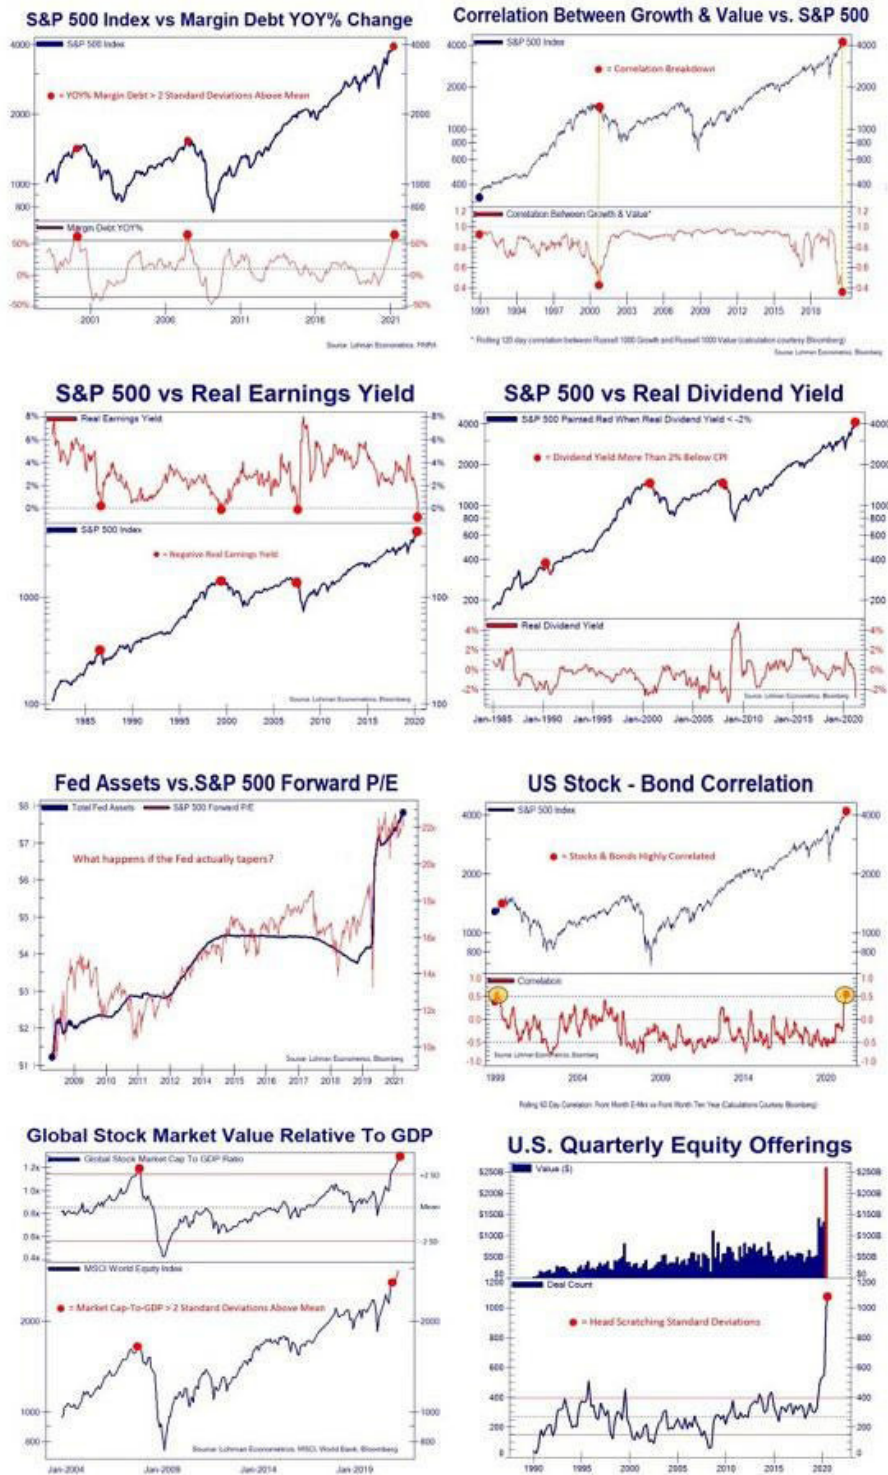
S&P 500 Index vs Margin Debt YOY% Change

S&P 500 Index

● = YOY% Margin Debt > 2 Standard Deviations Above Mean

4000 2000 1000 800

Margin Debt YOY%

50% 0% -50%

2001 2006 2011 2016 2021

Source: Lohman Econometrics, FINRA

Correlation Between Growth & Value vs. S&P 500

S&P 500 Index

● = Correlation Breakdown

4000 2000 1000 800 600 400

Correlation Between Growth & Value*

1.2 1.0 0.8 0.6 0.4

1991 1994 1997 2000 2003 2006 2009 2012 2015 2018

* Rolling 120 day correlation between Russell 1000 Growth and Russell 1000 Value (calculation courtesy Bloomberg)

Source: Lohman Econometrics, Bloomberg

S&P 500 vs Real Earnings Yield

Real Earnings Yield

8% 6% 4% 2% 0%

S&P 500 Index

● = Negative Real Earnings Yield

1000 100

1985 1990 1995 2000 2005 2010 2015 2020

Source: Lohman Econometrics, Bloomberg

S&P 500 vs Real Dividend Yield

S&P 500 Painted Red When Real Dividend Yield < -2%

● = Dividend Yield More Than 2% Below CPI

4000 2000 1000 800 600 400 200

Real Dividend Yield

4% 2% 0% -2%

Jan-1985 Jan-1990 Jan-1995 Jan-2000 Jan-2005 Jan-2010 Jan-2015 Jan-2020

Source: Lohman Econometrics, Bloomberg

Fed Assets vs.S&P 500 Forward P/E

Total Fed Assets S&P 500 Forward P/E

What happens if the Fed actually tapers?

$8 $7 $6 $5 $4 $3 $2 $1

22x 20x 18x 16x 14x 12x 10x

2009 2010 2011 2012 2014 2015 2016 2017 2018 2019 2021

Source: Lohman Econometrics, Bloomberg

US Stock - Bond Correlation

S&P 500 Index

● = Stocks & Bonds Highly Correlated

4000 2000 1000 800

Correlation

1.0 0.5 0.0 -0.5 -1.0

Source: Lohman Econometrics, Bloomberg

1999 2004 2009 2014 2020

Rolling 60 Day Correlation: Front Month E-Mini vs Front Month Ten Year (Calculations Courtesy Bloomberg)

Global Stock Market Value Relative To GDP

Global Stock Market Cap To GDP Ratio

1.2x 1.0x 0.8x 0.6x 0.4x

+2 SD Mean -2 SD

MSCI World Equity Index

● = Market Cap-To-GDP > 2 Standard Deviations Above Mean

2000 1000 800

Source: Lohman Econometrics, MSCI, World Bank, Bloomberg

Jan-2004 Jan-2009 Jan-2014 Jan-2019

U.S. Quarterly Equity Offerings

Value ($)

$250B $200B $150B $100B $50B $0

Deal Count

● = Head Scratching Standard Deviations

1200 1000 800 600 400 200 0

1990 1995 2000 2005 2010 2015 2020